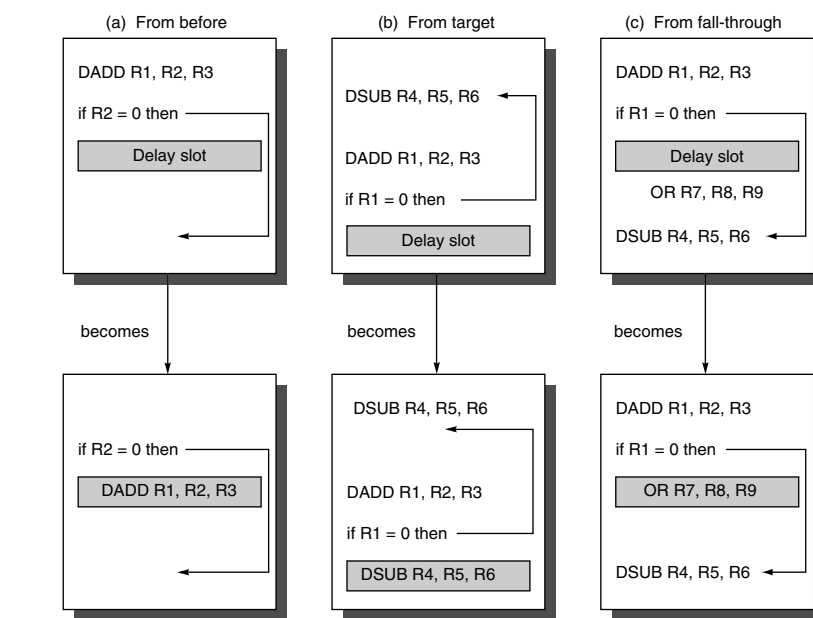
(a) From before

DADD R1, R2, R3

if R2 = 0 then

Delay slot

becomes

if R2 = 0 then

DADD R1, R2, R3

(b) From target

DSUB R4, R5, R6

DADD R1, R2, R3

if R1 = 0 then

Delay slot

becomes

DSUB R4, R5, R6

DADD R1, R2, R3

if R1 = 0 then

DSUB R4, R5, R6

(c) From fall-through

DADD R1, R2, R3

if R1 = 0 then

Delay slot

OR R7, R8, R9

DSUB R4, R5, R6

becomes

DADD R1, R2, R3

if R1 = 0 then

OR R7, R8, R9

DSUB R4, R5, R6